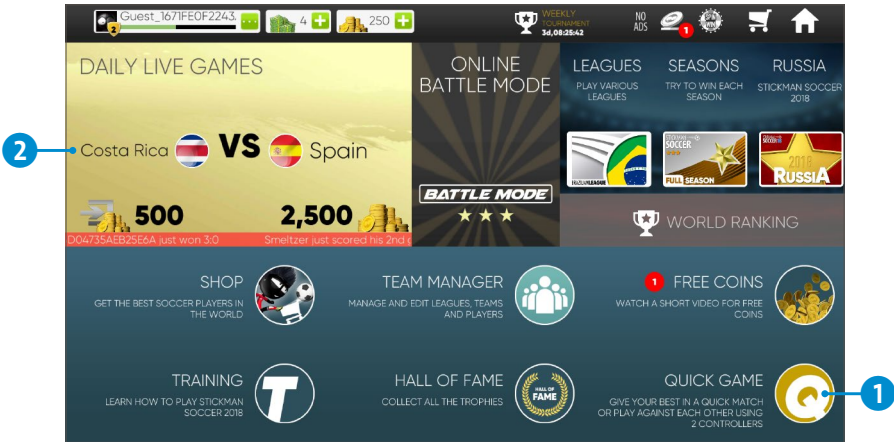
Guest_1671FE0F2243
2
4
250
WEEKLY TOURNAMENT
3d,08:25:42
NO ADS
1

DAILY LIVE GAMES
2
Costa Rica VS Spain
500
2,500
D04735AEB25E6A just won 3:0 Smeltzer just scored his 2nd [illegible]

ONLINE BATTLE MODE
BATTLE MODE

LEAGUES
PLAY VARIOUS LEAGUES
SEASONS
TRY TO WIN EACH SEASON
RUSSIA
STICKMAN SOCCER 2018
ITALIAN LEAGUE
SOCCER
FULL SEASON
SOCCER
2018
RUSSIA
WORLD RANKING

SHOP
GET THE BEST SOCCER PLAYERS IN THE WORLD
TEAM MANAGER
MANAGE AND EDIT LEAGUES, TEAMS AND PLAYERS
1 FREE COINS
WATCH A SHORT VIDEO FOR FREE COINS
TRAINING
LEARN HOW TO PLAY STICKMAN SOCCER 2018
HALL OF FAME
COLLECT ALL THE TROPHIES
HALL OF FAME
QUICK GAME
GIVE YOUR BEST IN A QUICK MATCH OR PLAY AGAINST EACH OTHER USING 2 CONTROLLERS
1